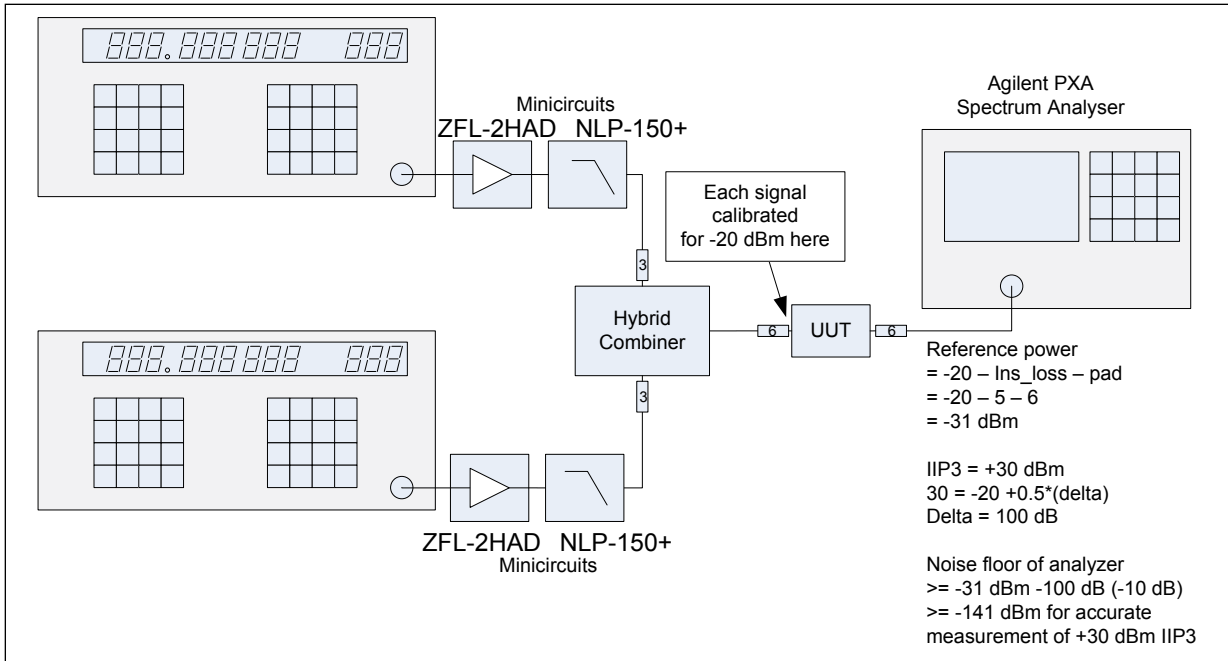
888.888888 888

Minicircuits

ZFL-2HAD NLP-150+

Agilent PXA
Spectrum Analyser

Each signal calibrated for -20 dBm here

3

Hybrid Combiner

6

UUT

6

3

888.888888 888

ZFL-2HAD NLP-150+
Minicircuits

Reference power
= -20 – Ins_loss – pad
= -20 – 5 – 6
= -31 dBm

IIP3 = +30 dBm
30 = -20 +0.5*(delta)
Delta = 100 dB

Noise floor of analyzer
>= -31 dBm -100 dB (-10 dB)
>= -141 dBm for accurate measurement of +30 dBm IIP3